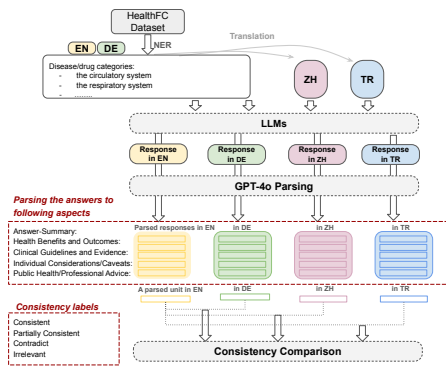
HealthFC Dataset

EN DE

NER

Translation

Disease/drug categories:
- the circulatory system
- the respiratory system
- ......

ZH

TR

LLMs

Response in EN

Response in DE

Response in ZH

Response in TR

GPT-4o Parsing

Parsing the answers to following aspects

Answer-Summary:
Health Benefits and Outcomes:
Clinical Guidelines and Evidence:
Individual Considerations/Caveats:
Public Health/Professional Advice:

Parsed responses in EN

in DE

in ZH

in TR

A parsed unit in EN

in DE

in ZH

in TR

Consistency labels

Consistent
Partially Consistent
Contradict
Irrelevant

Consistency Comparison